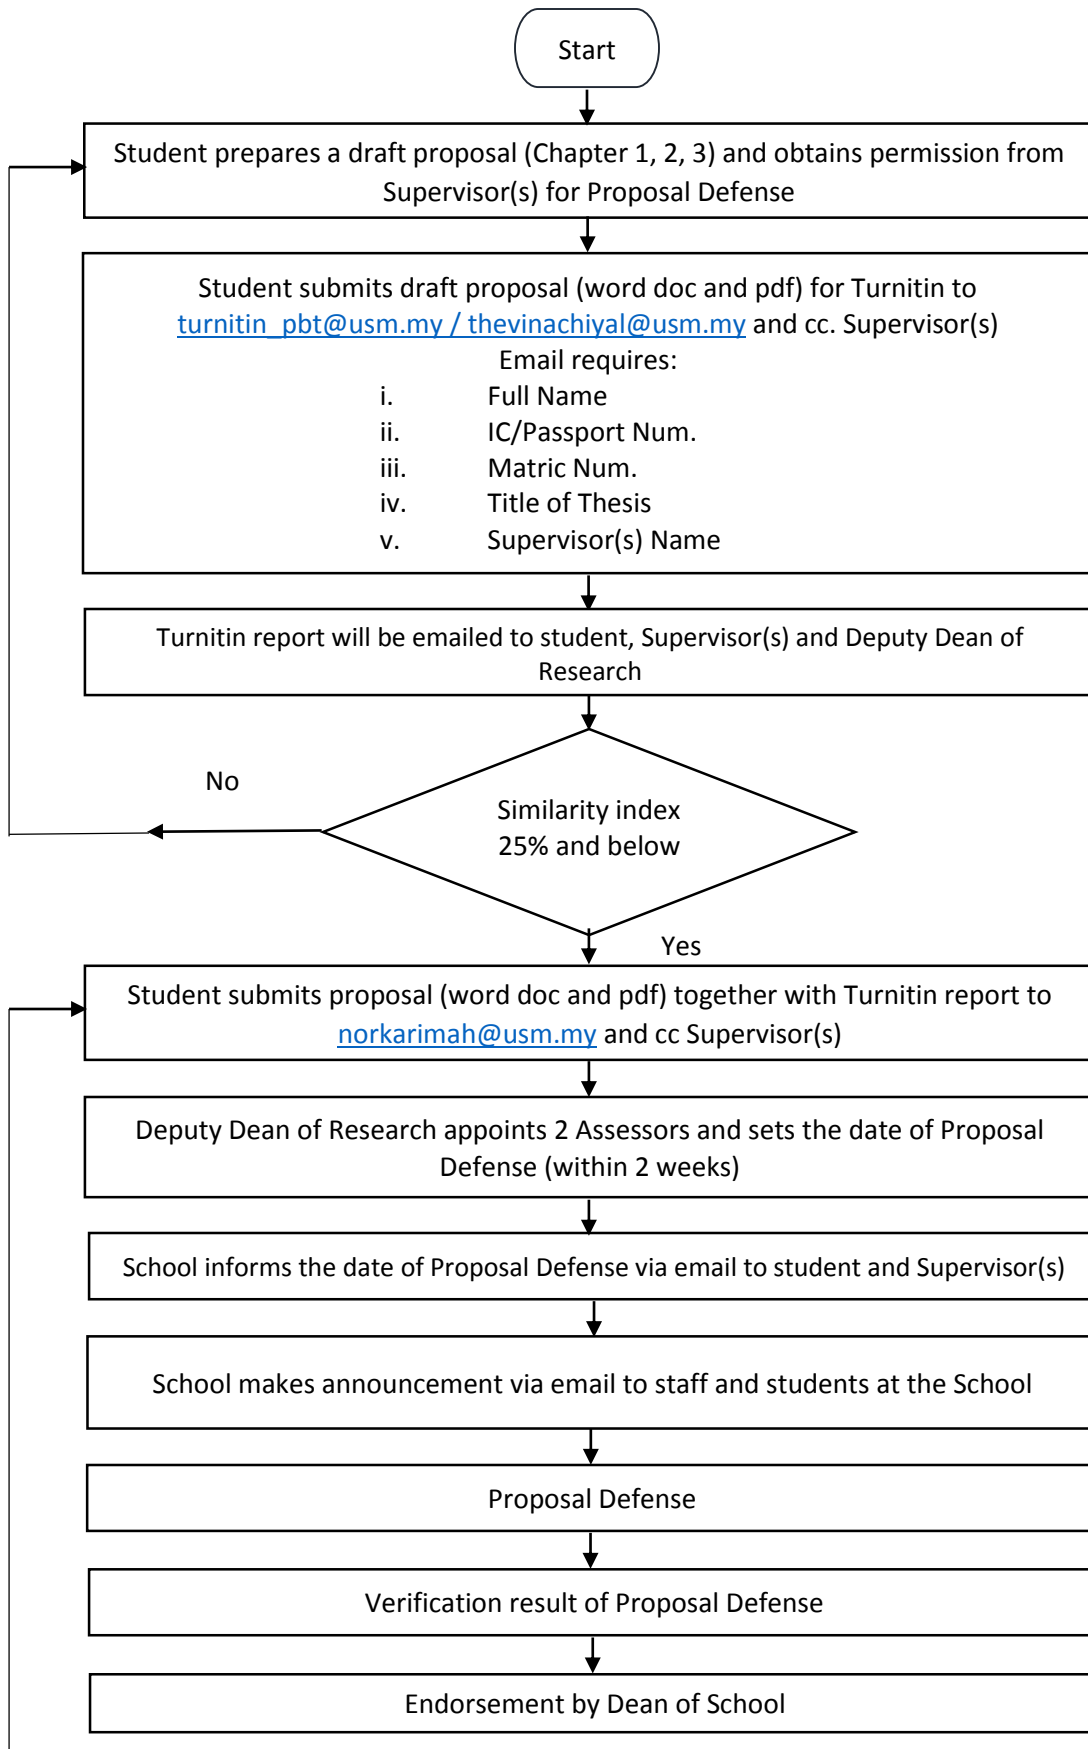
Start

Student prepares a draft proposal (Chapter 1, 2, 3) and obtains permission from Supervisor(s) for Proposal Defense

Student submits draft proposal (word doc and pdf) for Turnitin to turnitin_pbt@usm.my / thevinachiyal@usm.my and cc. Supervisor(s)
Email requires:
i. Full Name
ii. IC/Passport Num.
iii. Matric Num.
iv. Title of Thesis
v. Supervisor(s) Name

Turnitin report will be emailed to student, Supervisor(s) and Deputy Dean of Research

No

Similarity index 25% and below

Yes

Student submits proposal (word doc and pdf) together with Turnitin report to norkarimah@usm.my and cc Supervisor(s)

Deputy Dean of Research appoints 2 Assessors and sets the date of Proposal Defense (within 2 weeks)

School informs the date of Proposal Defense via email to student and Supervisor(s)

School makes announcement via email to staff and students at the School

Proposal Defense

Verification result of Proposal Defense

Endorsement by Dean of School